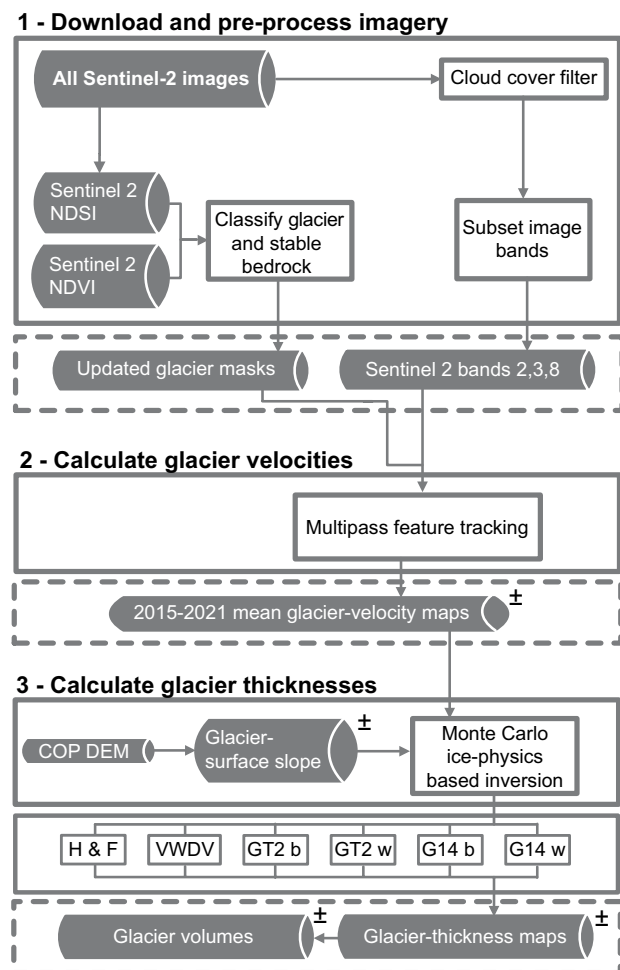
1 - Download and pre-process imagery

All Sentinel-2 images

Cloud cover filter

Sentinel 2 NDSI

Sentinel 2 NDVI

Classify glacier and stable bedrock

Subset image bands

Updated glacier masks

Sentinel 2 bands 2,3,8

2 - Calculate glacier velocities

Multipass feature tracking

2015-2021 mean glacier-velocity maps ±

3 - Calculate glacier thicknesses

COP DEM

Glacier-surface slope ±

Monte Carlo ice-physics based inversion

H & F

VWDV

GT2 b

GT2 w

G14 b

G14 w

Glacier volumes ±

Glacier-thickness maps ±